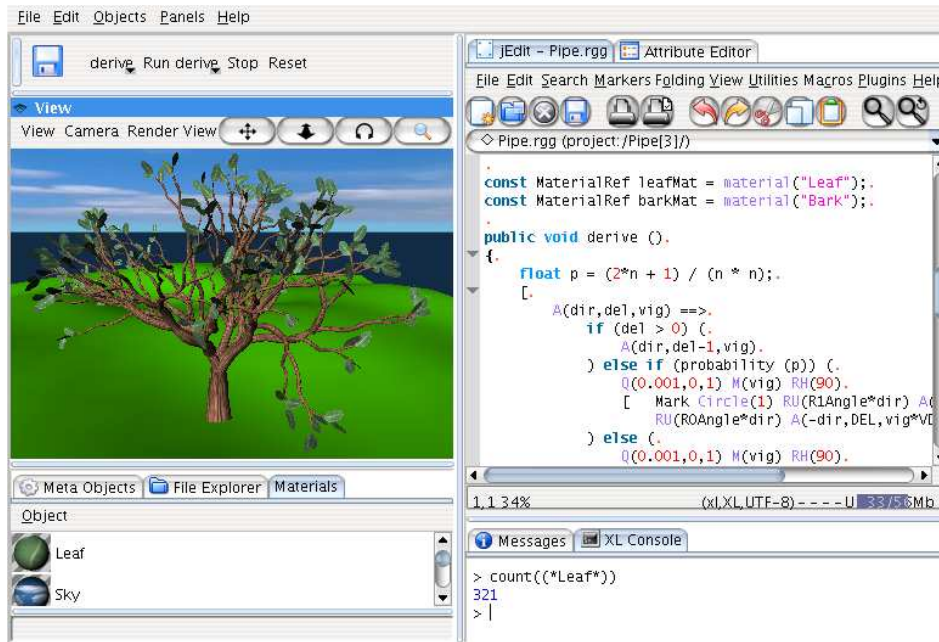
File Edit Objects Panels Help

derive Run derive Stop Reset

View

View Camera Render View

Meta Objects File Explorer Materials

Object

Leaf

Sky

jEdit - Pipe.rgg Attribute Editor

File Edit Search Markers Folding View Utilities Macros Plugins Help

Pipe.rgg (project:/Pipe[3]/)

.
const MaterialRef leafMat = material("Leaf");.
const MaterialRef barkMat = material("Bark");.
.
public void derive ().
{.
    float p = (2*n + 1) / (n * n);.
    [.
        A(dir,del,vig) ==>.
            if (del > 0) (.
                A(dir,del-1,vig).
            ) else if (probability (p)) (.
                Q(0.001,0,1) M(vig) RH(90).
                [   Mark Circle(1) RU(R1Angle*dir) A(
                    RU(R0Angle*dir) A(-dir,DEL,vig*VD
            ) else (.
                Q(0.001,0,1) M(vig) RH(90).

1,1 34%     (xl,XL,UTF-8) - - - - U 33/56Mb

Messages XL Console

> count((*Leaf*))
321
>